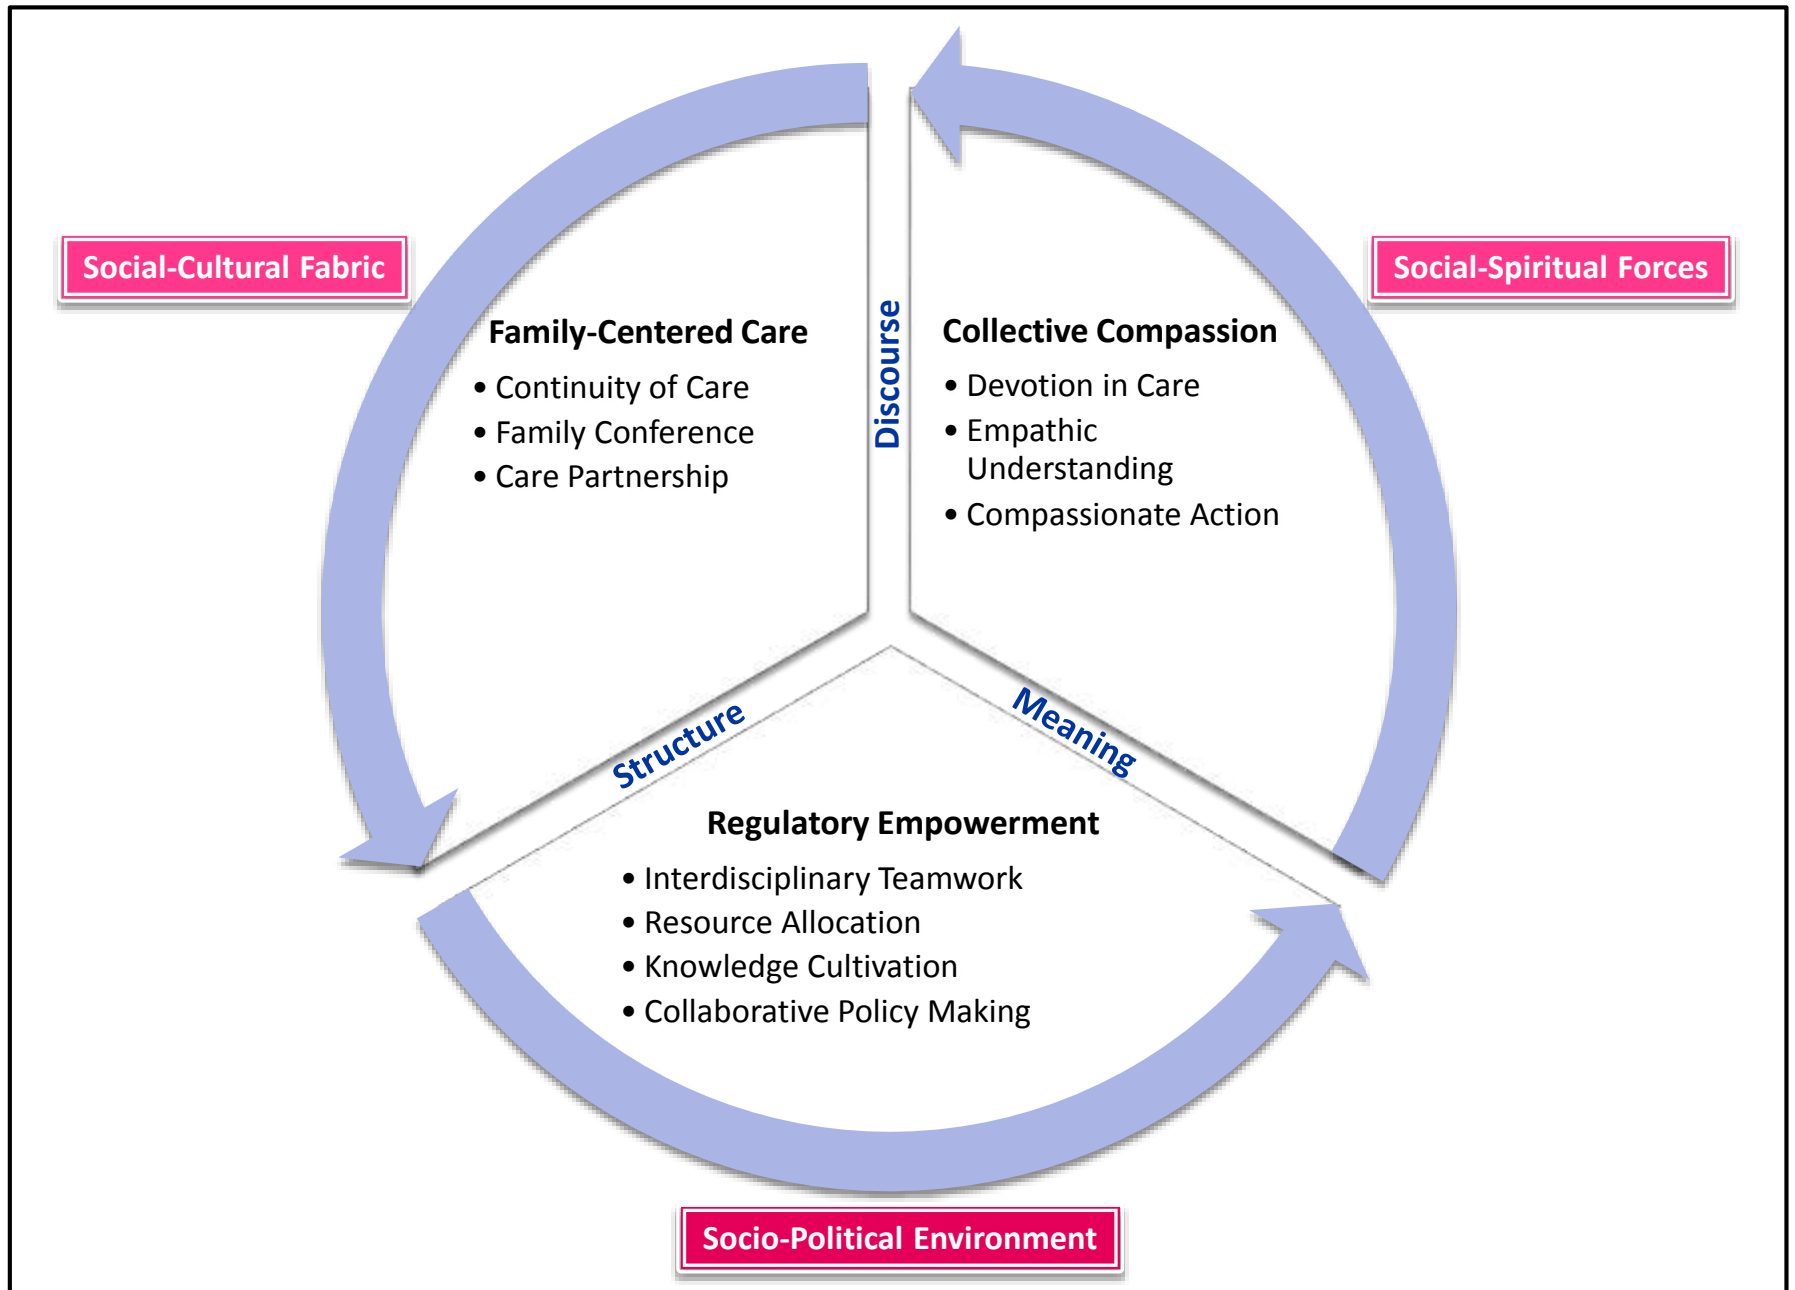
Social-Cultural Fabric

Social-Spiritual Forces

Family-Centered Care
• Continuity of Care
• Family Conference
• Care Partnership

Discourse

Collective Compassion
• Devotion in Care
• Empathic Understanding
• Compassionate Action

Structure

Meaning

Regulatory Empowerment
• Interdisciplinary Teamwork
• Resource Allocation
• Knowledge Cultivation
• Collaborative Policy Making

Socio-Political Environment